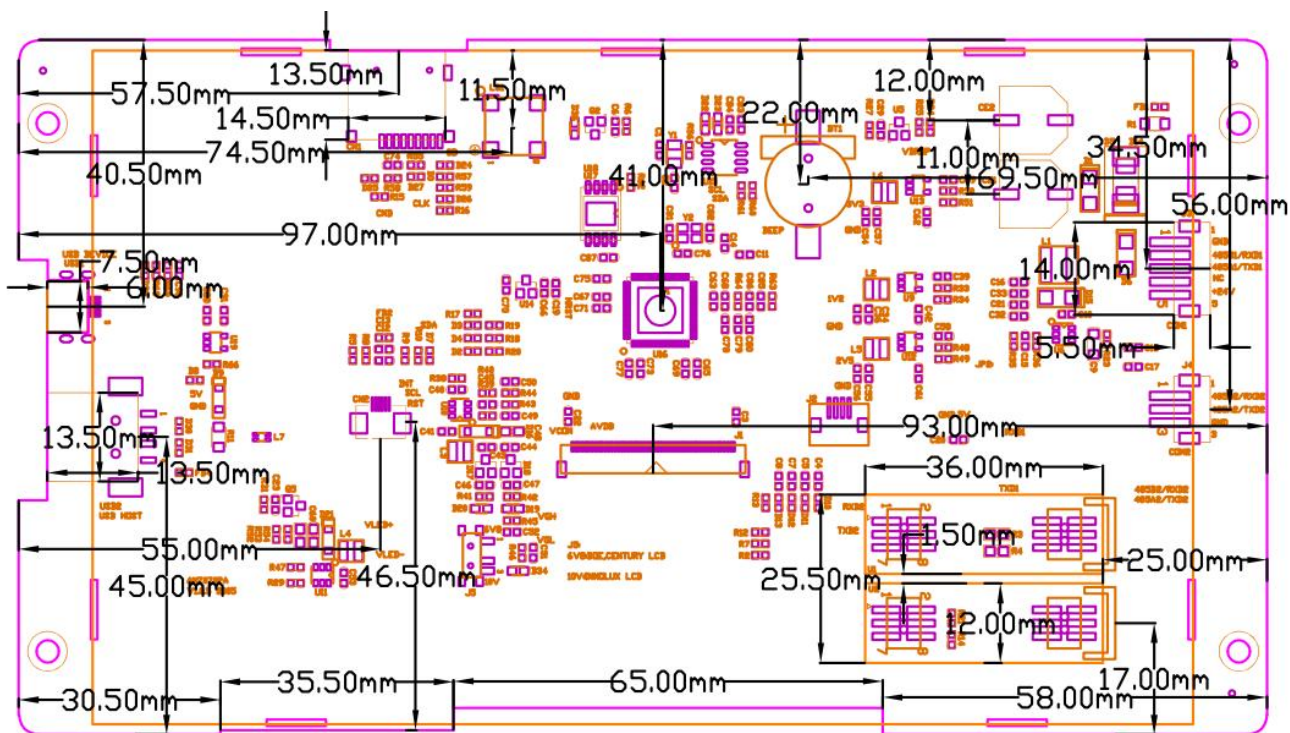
13.50mm
57.50mm
11.50mm
14.50mm
74.50mm
40.50mm
12.00mm
22.00mm
11.00mm
34.50mm
41.00mm
69.50mm
56.00mm
97.00mm
7.50mm
6.00mm
14.00mm
5.50mm
13.50mm
13.50mm
93.00mm
36.00mm
1.50mm
55.00mm
25.00mm
45.00mm
46.50mm
25.50mm
12.00mm
17.00mm
30.50mm
35.50mm
65.00mm
58.00mm